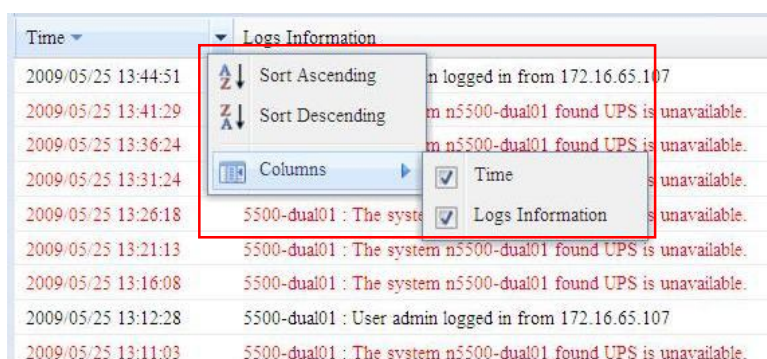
| Time | Logs Information |
|---|---|
| 2009/05/25 13:44:51 | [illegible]n logged in from 172.16.65.107 |
| 2009/05/25 13:41:29 | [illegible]m n5500-dual01 found UPS is unavailable. |
| 2009/05/25 13:36:24 | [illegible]m n5500-dual01 found UPS is unavailable. |
| 2009/05/25 13:31:24 | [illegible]s unavailable. |
| 2009/05/25 13:26:18 | 5500-dual01 : The system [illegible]s unavailable. |
| 2009/05/25 13:21:13 | 5500-dual01 : The system n5500-dual01 found UPS is unavailable. |
| 2009/05/25 13:16:08 | 5500-dual01 : The system n5500-dual01 found UPS is unavailable. |
| 2009/05/25 13:12:28 | 5500-dual01 : User admin logged in from 172.16.65.107 |
| 2009/05/25 13:11:03 | 5500-dual01 : The system n5500-dual01 found UPS is unavailable. |

Sort Ascending
Sort Descending
Columns
Time
Logs Information